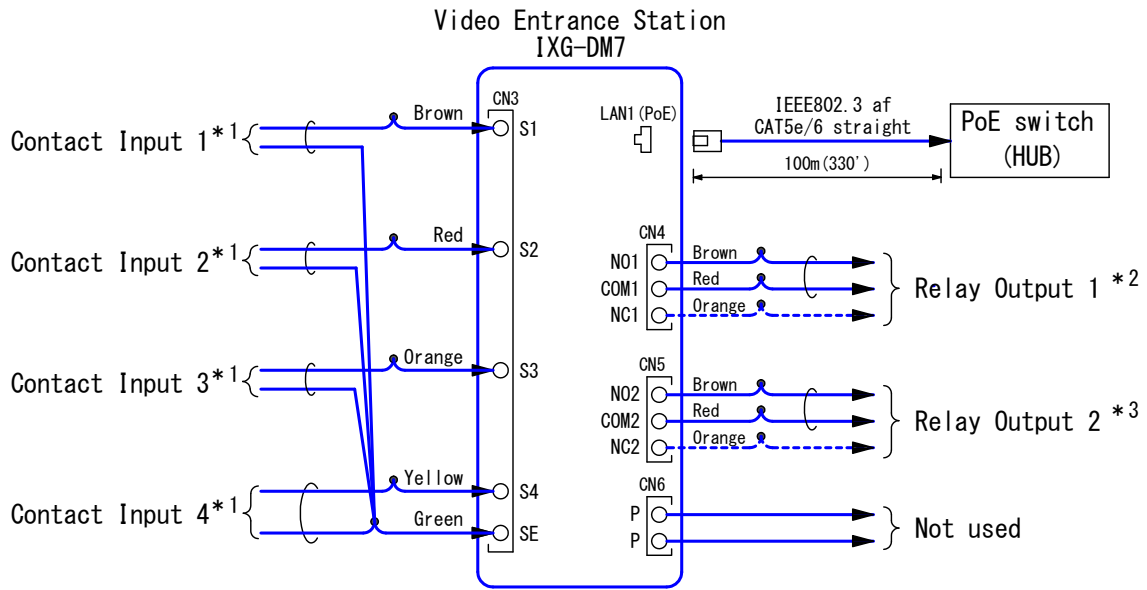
Video Entrance Station
IXG-DM7

CN3
S1
S2
S3
S4
SE

Brown
Red
Orange
Yellow
Green

Contact Input 1*¹
Contact Input 2*¹
Contact Input 3*¹
Contact Input 4*¹

LAN1 (PoE)

IEEE802.3 af
CAT5e/6 straight
100m (330')

PoE switch
(HUB)

CN4
NO1
COM1
NC1
Brown
Red
Orange
Relay Output 1 *²

CN5
NO2
COM2
NC2
Brown
Red
Orange
Relay Output 2 *³

CN6
P
P
Not used